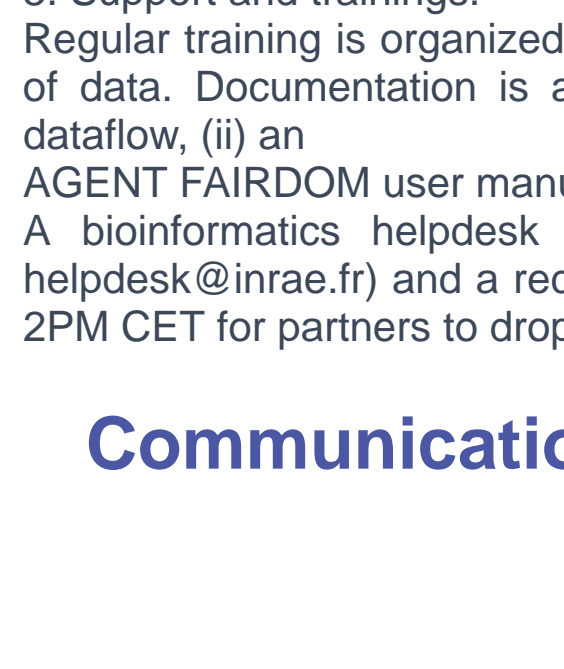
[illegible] Support and trainings:
Regular training is organized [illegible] of data. Documentation is a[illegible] dataflow, (ii) an
AGENT FAIRDOM user manu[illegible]
A bioinformatics helpdesk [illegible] helpdesk@inrae.fr) and a rec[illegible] 2PM CET for partners to drop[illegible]

Communicatio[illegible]